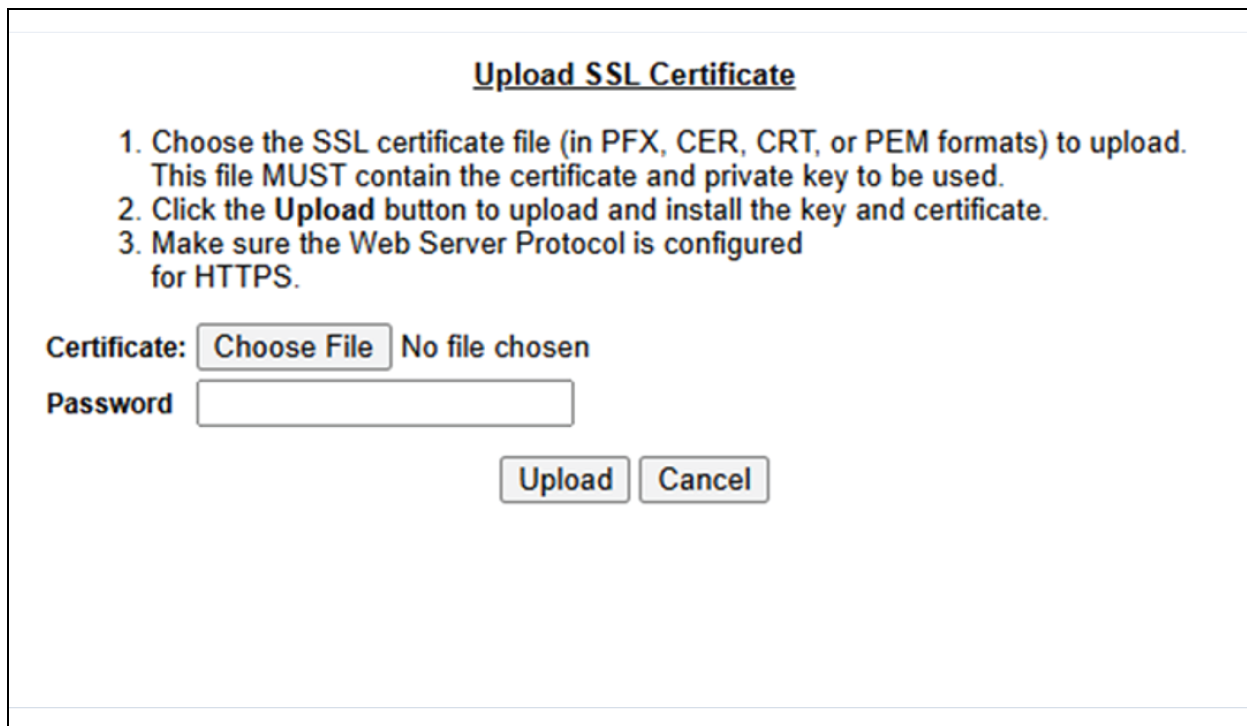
Upload SSL Certificate

1. Choose the SSL certificate file (in PFX, CER, CRT, or PEM formats) to upload. This file MUST contain the certificate and private key to be used.
2. Click the Upload button to upload and install the key and certificate.
3. Make sure the Web Server Protocol is configured for HTTPS.

Certificate: Choose File No file chosen

Password

Upload Cancel